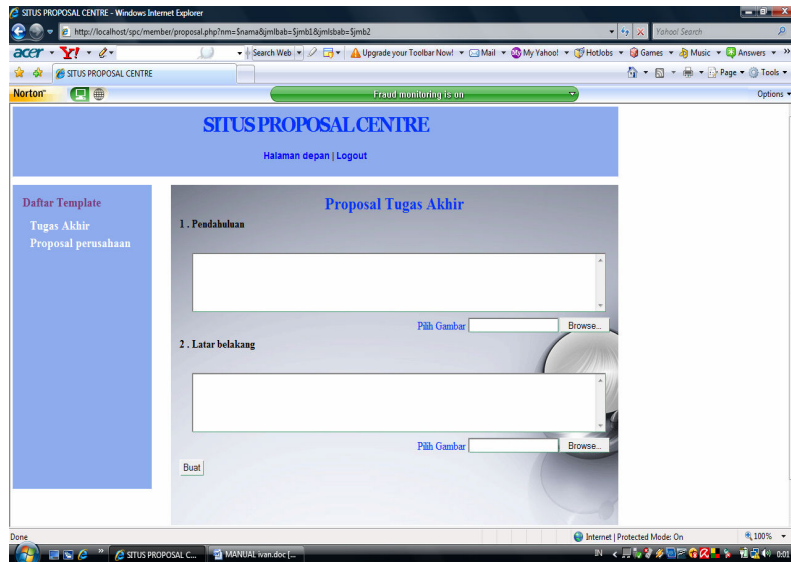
SITUS PROPOSAL CENTRE - Windows Internet Explorer

http://localhost/spc/member/proposal.php?nm=$nama&jmlbab=$jmb1&jmlsbab=$jmb2

Yahoo! Search

acer Y! Search Web Upgrade your Toolbar Now! Mail My Yahoo! HotJobs Games Music Answers

SITUS PROPOSAL CENTRE

Page Tools

Norton Fraud monitoring is on Options

SITUS PROPOSAL CENTRE

Halaman depan | Logout

Daftar Template

Tugas Akhir

Proposal perusahaan

Proposal Tugas Akhir

1 . Pendahuluan

Pilih Gambar Browse...

2 . Latar belakang

Pilih Gambar Browse...

Buat

Done

Internet | Protected Mode: On

100%

SITUS PROPOSAL C...

MANUAL ivan.doc [...

IN

0:01